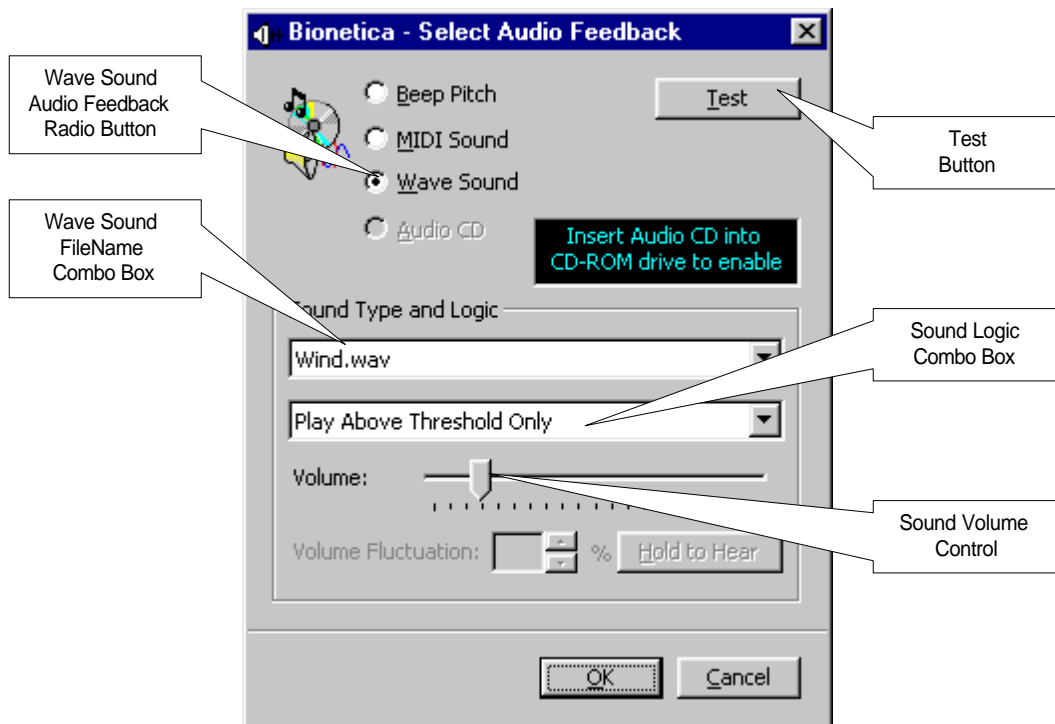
Bionetica - Select Audio Feedback

Wave Sound Audio Feedback Radio Button

Beep Pitch

MIDI Sound

Wave Sound

Audio CD

Test

Test Button

Wave Sound FileName Combo Box

Insert Audio CD into CD-ROM drive to enable

Sound Type and Logic

Wind.wav

Sound Logic Combo Box

Play Above Threshold Only

Volume:

Sound Volume Control

Volume Fluctuation: %

Hold to Hear

OK

Cancel